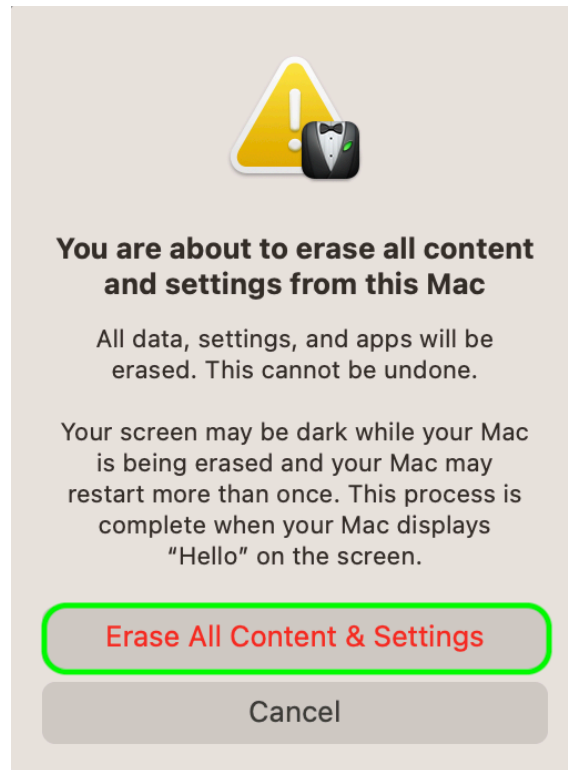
You are about to erase all content and settings from this Mac

All data, settings, and apps will be erased. This cannot be undone.

Your screen may be dark while your Mac is being erased and your Mac may restart more than once. This process is complete when your Mac displays “Hello” on the screen.

Erase All Content & Settings

Cancel